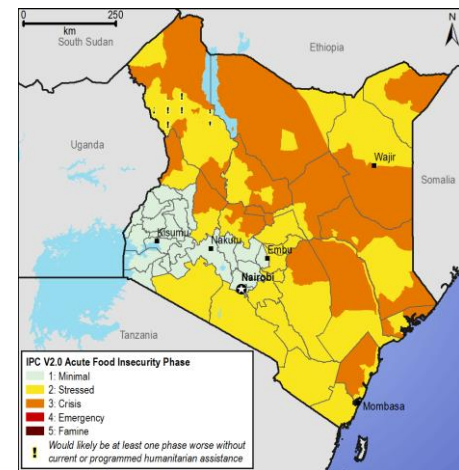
0 km 250
South Sudan
Ethiopia
N
Uganda
Wajir
Somalia
Kisumu
Nakuru
Embu
Nairobi
Tanzania
IPC V2.0 Acute Food Insecurity Phase
1: Minimal
2: Stressed
3: Crisis
4: Emergency
5: Famine
! Would likely be at least one phase worse without current or programmed humanitarian assistance
Mombasa